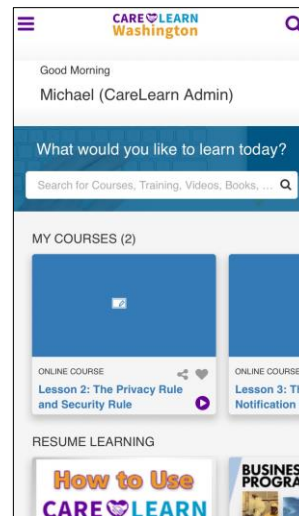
CARE LEARN Washington

Good Morning

Michael (CareLearn Admin)

What would you like to learn today?

Search for Courses, Training, Videos, Books, ...

MY COURSES (2)

ONLINE COURSE

Lesson 2: The Privacy Rule and Security Rule

ONLINE COURSE

Lesson 3: T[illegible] Notification

RESUME LEARNING

How to Use CARE LEARN

BUSINES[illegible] PROGRA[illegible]